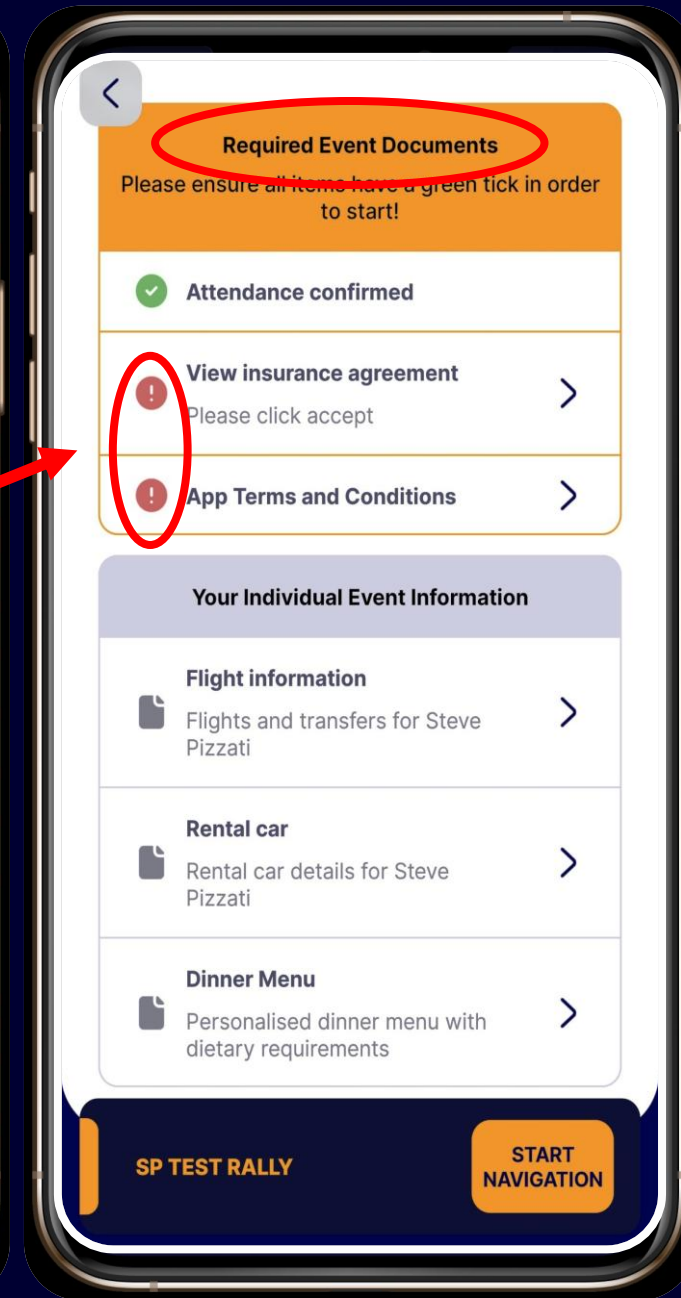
Required Event Documents

Please ensure all items have a green tick in order to start!

Attendance confirmed

View insurance agreement

Please click accept

App Terms and Conditions

Your Individual Event Information

Flight information

Flights and transfers for Steve Pizzati

Rental car

Rental car details for Steve Pizzati

Dinner Menu

Personalised dinner menu with dietary requirements

SP TEST RALLY

START NAVIGATION